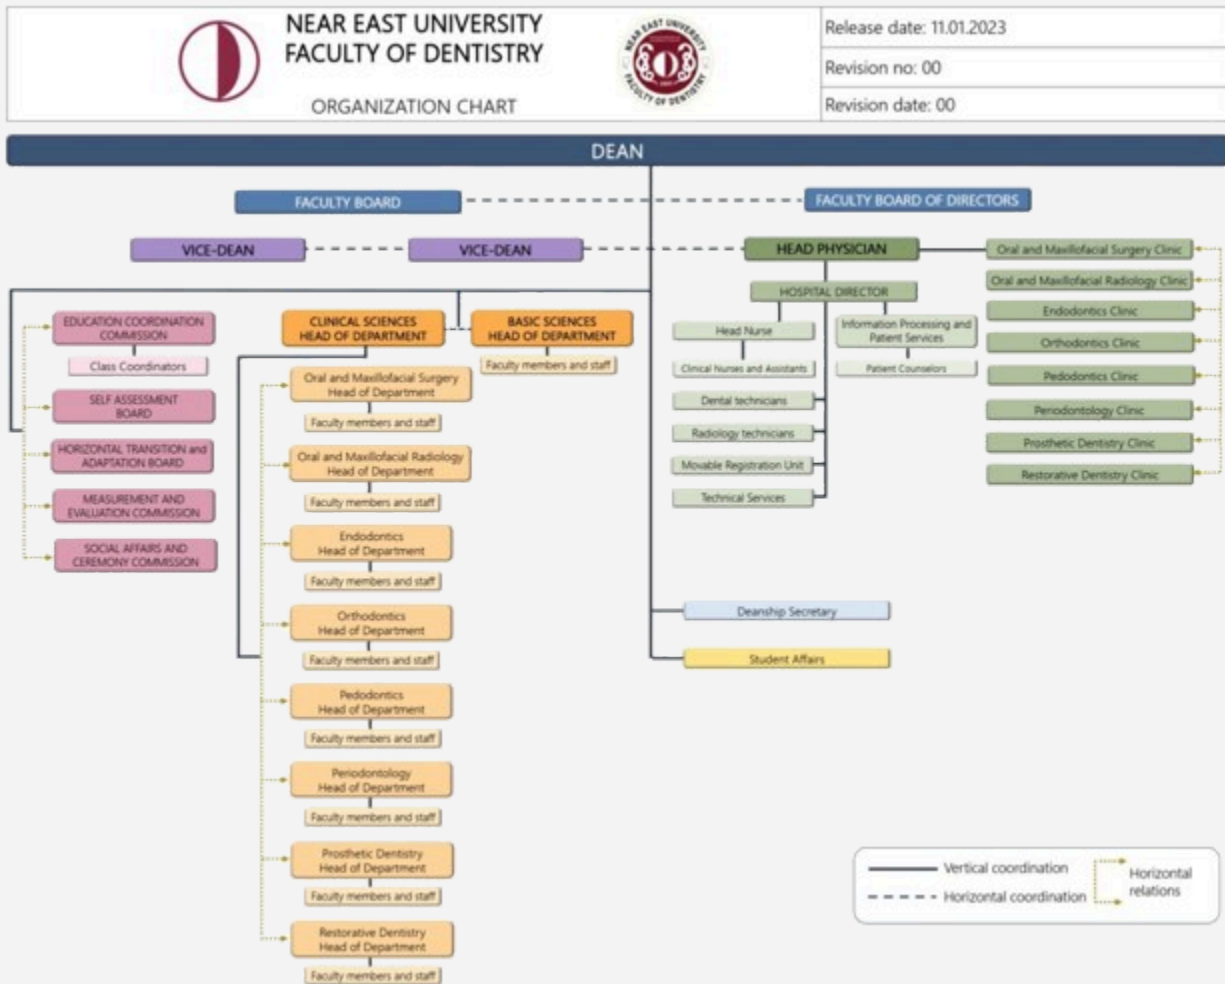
NEAR EAST UNIVERSITY
FACULTY OF DENTISTRY

ORGANIZATION CHART

NEAR EAST UNIVERSITY FACULTY OF DENTISTRY

Release date: 11.01.2023
Revision no: 00
Revision date: 00

DEAN

FACULTY BOARD
FACULTY BOARD OF DIRECTORS

VICE-DEAN
VICE-DEAN
HEAD PHYSICIAN

Oral and Maxillofacial Surgery Clinic
Oral and Maxillofacial Radiology Clinic
Endodontics Clinic
Orthodontics Clinic
Pedodontics Clinic
Periodontology Clinic
Prosthetic Dentistry Clinic
Restorative Dentistry Clinic

HOSPITAL DIRECTOR
Head Nurse
Clinical Nurses and Assistants
Dental technicians
Radiology technicians
Movable Registration Unit
Technical Services
Information Processing and Patient Services
Patient Counselors

EDUCATION COORDINATION COMMISSION
Class Coordinators
SELF ASSESSMENT BOARD
HORIZONTAL TRANSITION and ADAPTATION BOARD
MEASUREMENT AND EVALUATION COMMISSION
SOCIAL AFFAIRS AND CEREMONY COMMISSION

CLINICAL SCIENCES HEAD OF DEPARTMENT
BASIC SCIENCES HEAD OF DEPARTMENT
Faculty members and staff

Oral and Maxillofacial Surgery Head of Department
Faculty members and staff
Oral and Maxillofacial Radiology Head of Department
Faculty members and staff
Endodontics Head of Department
Faculty members and staff
Orthodontics Head of Department
Faculty members and staff
Pedodontics Head of Department
Faculty members and staff
Periodontology Head of Department
Faculty members and staff
Prosthetic Dentistry Head of Department
Faculty members and staff
Restorative Dentistry Head of Department
Faculty members and staff

Deanship Secretary
Student Affairs

Vertical coordination
Horizontal coordination
Horizontal relations